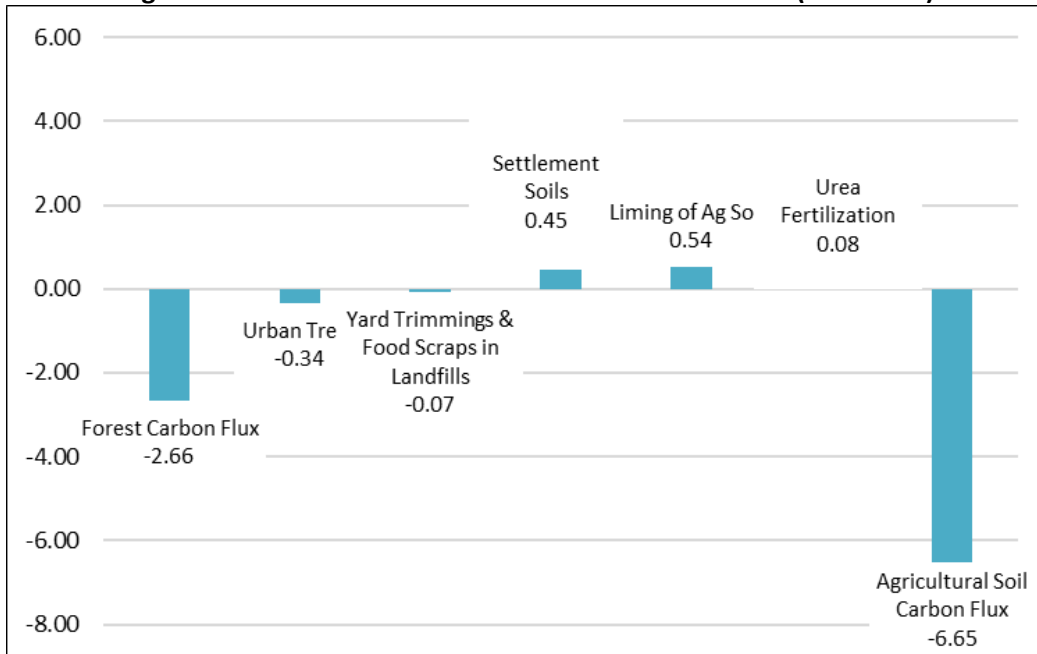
6.00
4.00
2.00
0.00
-2.00
-4.00
-6.00
-8.00

Forest Carbon Flux
-2.66

Urban Tre
-0.34

Yard Trimmings & Food Scraps in Landfills
-0.07

Settlement Soils
0.45

Liming of Ag So
0.54

Urea Fertilization
0.08

Agricultural Soil Carbon Flux
-6.65